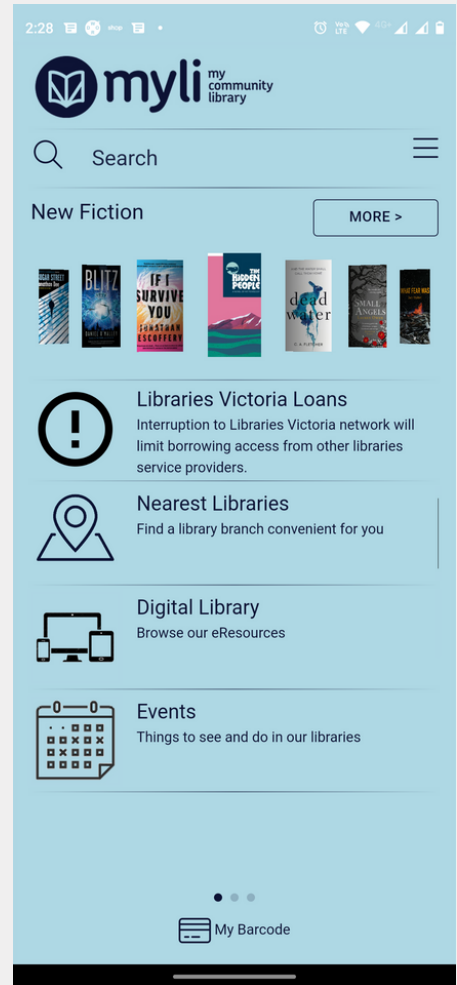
2:28

myli my community library

Search

New Fiction

MORE >

BLITZ

IF I SURVIVE YOU JONATHAN ESCOFFERY

THE HIDDEN PEOPLE

dead water

SMALL ANGELS

Libraries Victoria Loans
Interruption to Libraries Victoria network will limit borrowing access from other libraries service providers.

Nearest Libraries
Find a library branch convenient for you

Digital Library
Browse our eResources

Events
Things to see and do in our libraries

My Barcode